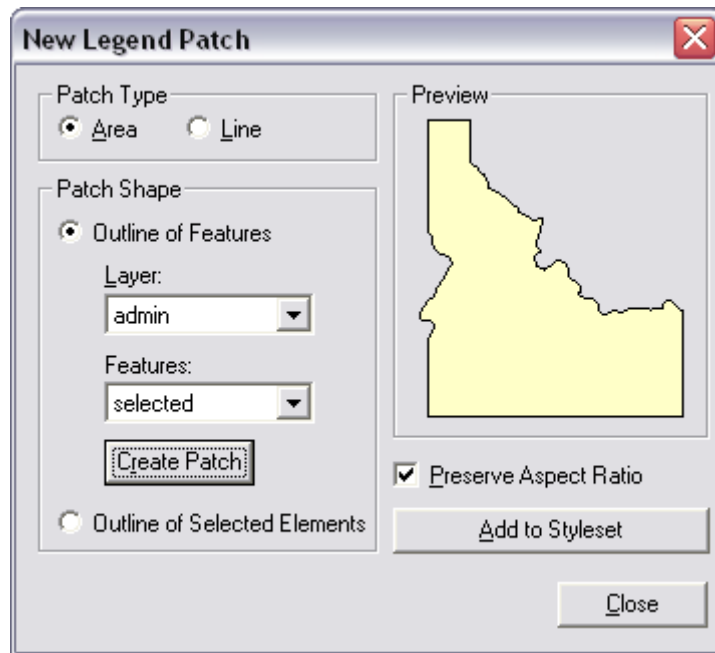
New Legend Patch

Patch Type
Area Line

Patch Shape
Outline of Features
Layer:
admin
Features:
selected
Create Patch
Outline of Selected Elements

Preview

Preserve Aspect Ratio
Add to Styleset

Close